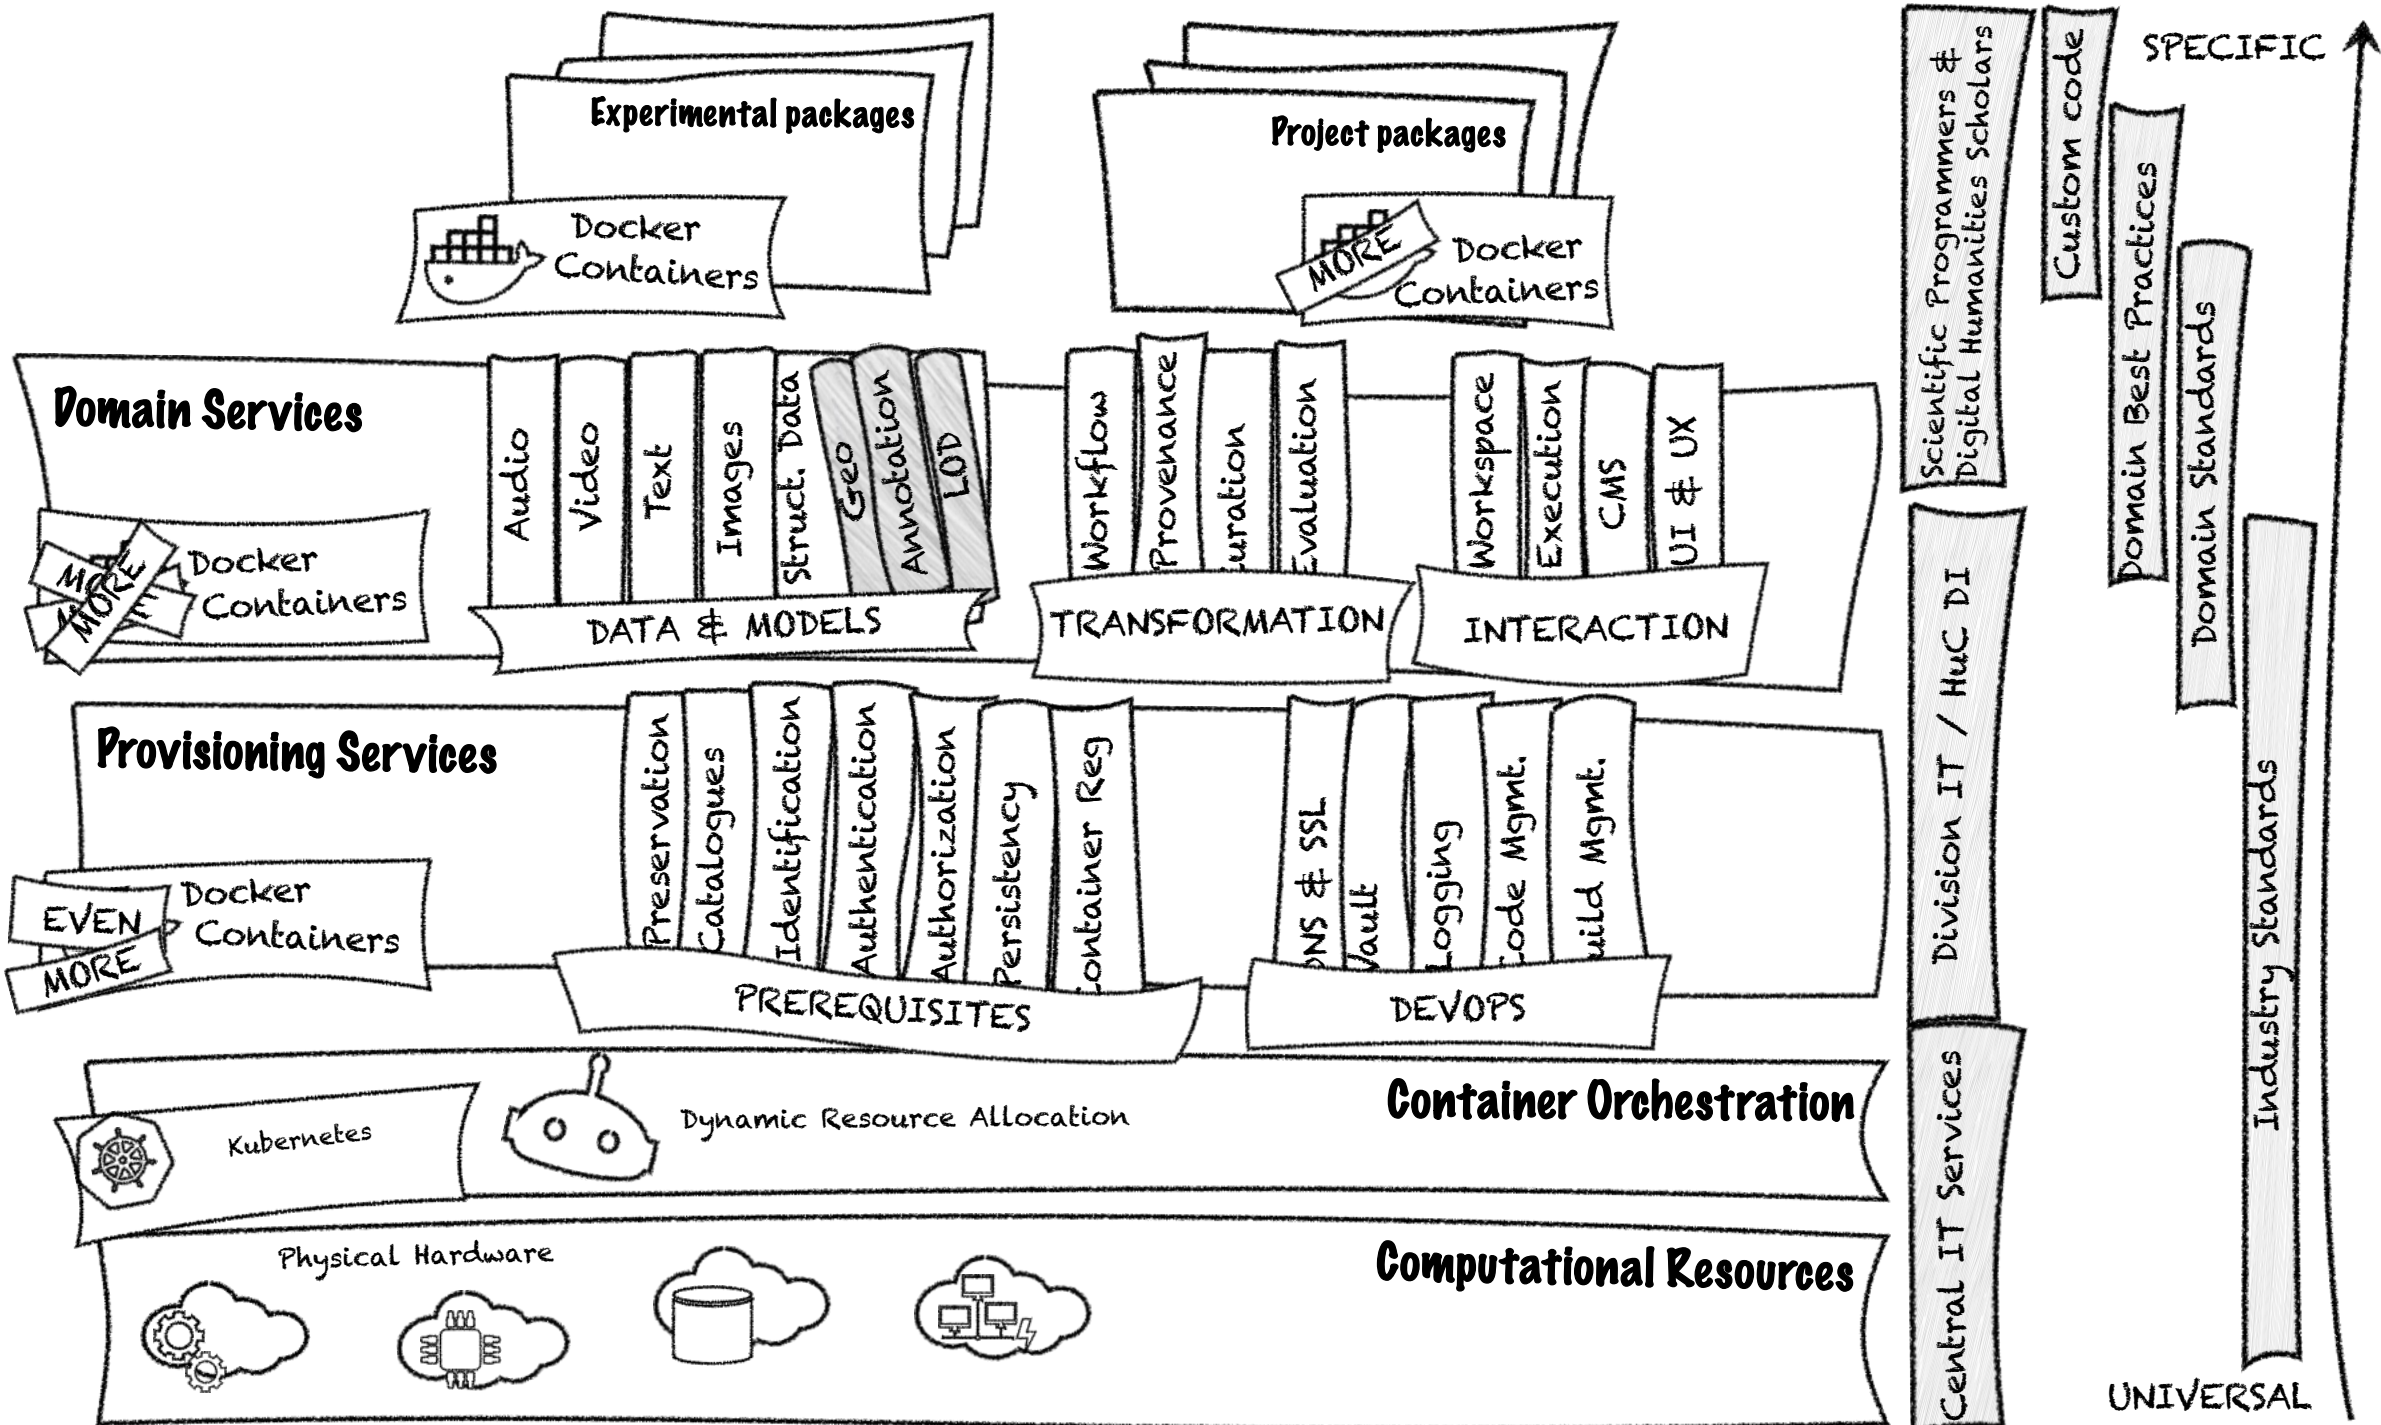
Experimental packages

Docker Containers

Project packages

MORE Docker Containers

Domain Services

MORE MORE Docker Containers

Audio
Video
Text
Images
Struct. Data
Geo
Annotation
LOD

DATA & MODELS

Workflow
Provenance
uration
Evaluation

TRANSFORMATION

Workspace
Execution
CMS
UI & UX

INTERACTION

Provisioning Services

EVEN MORE Docker Containers

Preservation
Catalogues
Identification
Authentication
Authorization
Persistency
Container Reg

PREREQUISITES

NS & SSL
Vault
Logging
Code Mgmt.
uild Mgmt.

DEVOPS

Kubernetes

Dynamic Resource Allocation

Container Orchestration

Physical Hardware

Computational Resources

Scientific Programmers & Digital Humanities Scholars

Custom code

Domain Best Practices

Domain Standards

Division IT / HuC DI

Central IT Services

Industry Standards

SPECIFIC

UNIVERSAL